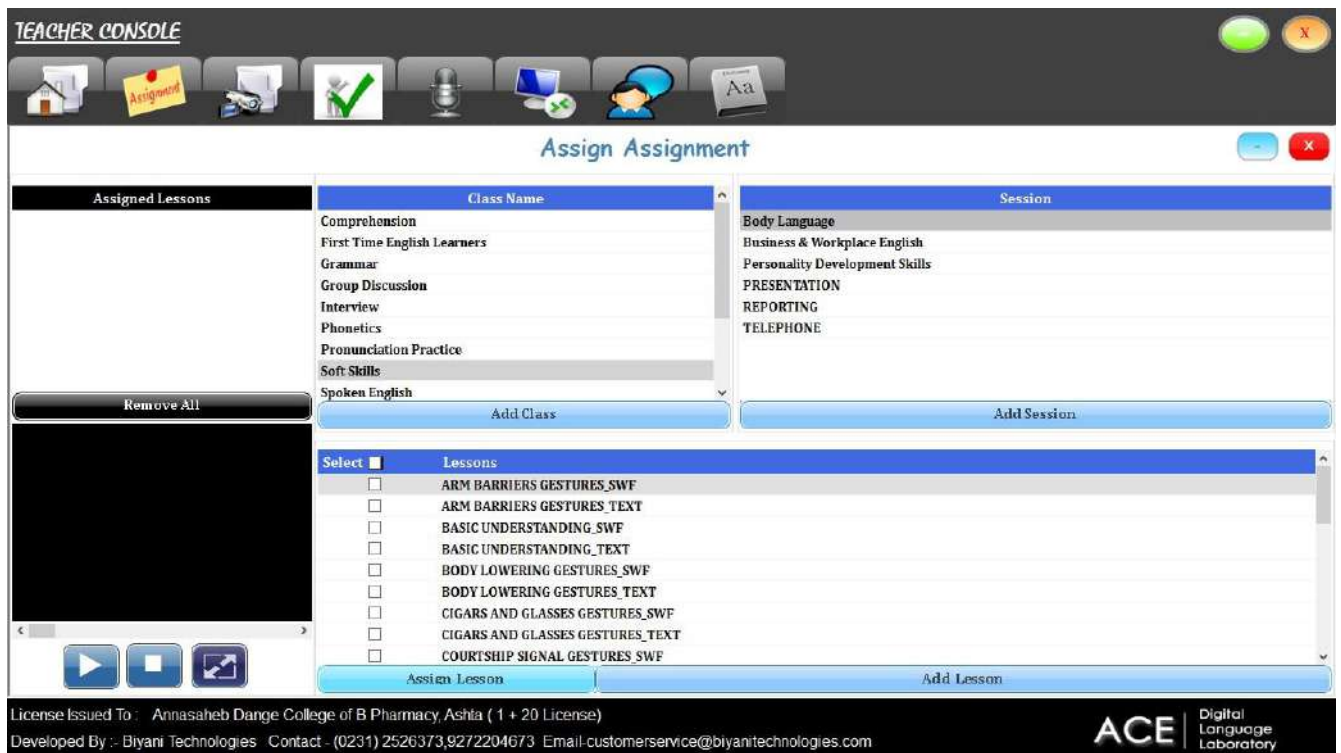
TEACHER CONSOLE

Assignment

Aa

Assign Assignment

Assigned Lessons

Remove All

Class Name

Comprehension
First Time English Learners
Grammar
Group Discussion
Interview
Phonetics
Pronunciation Practice
Soft Skills
Spoken English

Add Class

Session

Body Language
Business & Workplace English
Personality Development Skills
PRESENTATION
REPORTING
TELEPHONE

Add Session

| Select | Lessons |
|---|---|
| ☐ | ARM BARRIERS GESTURES_SWF |
| ☐ | ARM BARRIERS GESTURES_TEXT |
| ☐ | BASIC UNDERSTANDING_SWF |
| ☐ | BASIC UNDERSTANDING_TEXT |
| ☐ | BODY LOWERING GESTURES_SWF |
| ☐ | BODY LOWERING GESTURES_TEXT |
| ☐ | CIGARS AND GLASSES GESTURES_SWF |
| ☐ | CIGARS AND GLASSES GESTURES_TEXT |
| ☐ | COURTSHIP SIGNAL GESTURES_SWF |

Assign Lesson

Add Lesson

License Issued To : Annasaheb Dange College of B Pharmacy, Ashta ( 1 + 20 License)

Developed By :- Biyani Technologies Contact - (0231) 2526373,9272204673 Email-customerservice@biyanitechnologies.com

ACE Digital Language Laboratory